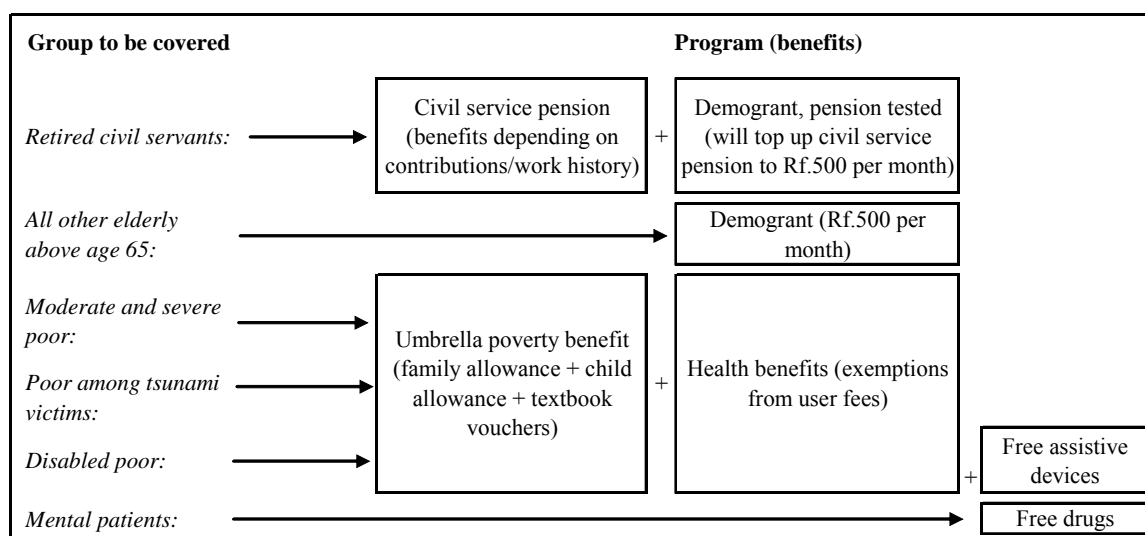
**Group to be covered**

**Program (benefits)**

*Retired civil servants:*

Civil service pension (benefits depending on contributions/work history)

+

Demogrant, pension tested (will top up civil service pension to Rf.500 per month)

*All other elderly above age 65:*

Demogrant (Rf.500 per month)

*Moderate and severe poor:*

*Poor among tsunami victims:*

*Disabled poor:*

Umbrella poverty benefit (family allowance + child allowance + textbook vouchers)

+

Health benefits (exemptions from user fees)

+

Free assistive devices

*Mental patients:*

Free drugs